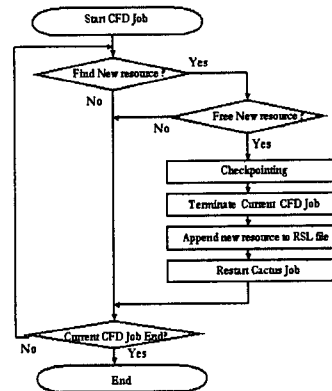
Start CFD Job

Find New resource ?

Yes

No

Free New resource ?

No

Yes

Checkpointing

Terminate Current CFD Job

Append new resource to RSL file

Restart Cactus Job

Current CFD Job End?

No

Yes

End